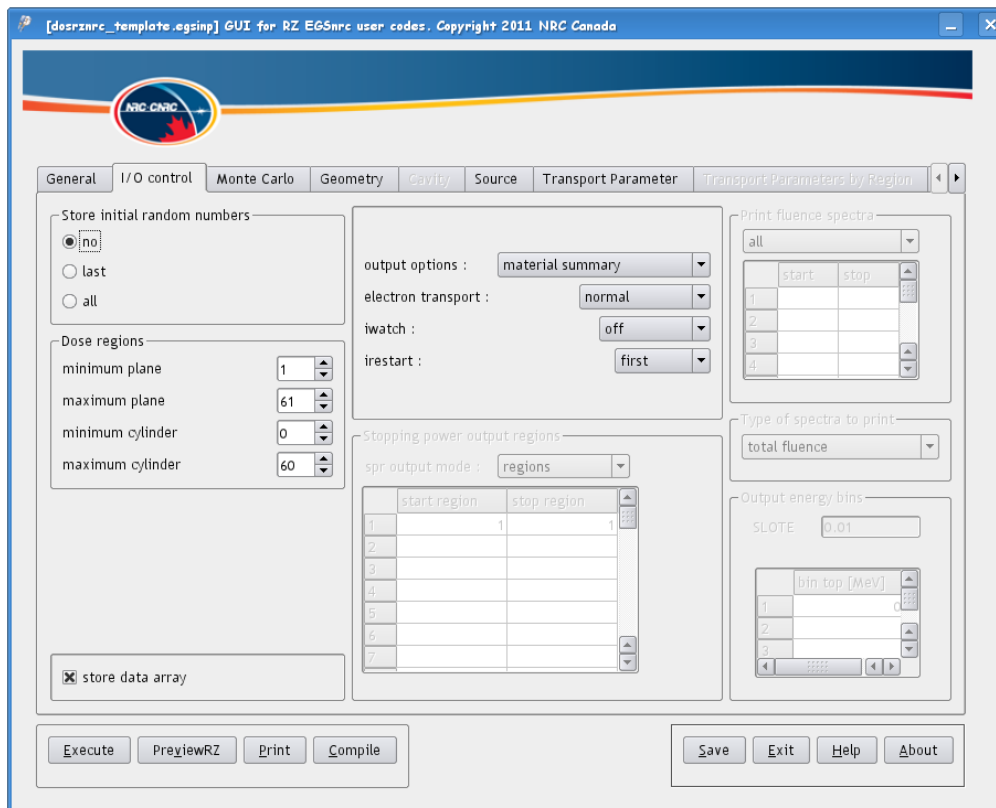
[dosrznrc_template.egsinp] GUI for RZ EGSnrc user codes. Copyright 2011 NRC Canada

NRC CNRC

General | I/O control | Monte Carlo | Geometry | Cavity | Source | Transport Parameter | Transport Parameters by Region

Store initial random numbers
no
last
all

Dose regions
minimum plane 1
maximum plane 61
minimum cylinder 0
maximum cylinder 60

store data array

output options : material summary
electron transport : normal
iwatch : off
irestart : first

Stopping power output regions
spr output mode : regions

| | start region | stop region |
|---|---|---|
| 1 | 1 | 1 |
| 2 | | |
| 3 | | |
| 4 | | |
| 5 | | |
| 6 | | |
| 7 | | |

Print fluence spectra
all

| | start | stop |
|---|---|---|
| 1 | | |
| 2 | | |
| 3 | | |
| 4 | | |

Type of spectra to print
total fluence

Output energy bins
SLOTE 0.01

| | bin top [MeV] |
|---|---|
| 1 | 0 |
| 2 | |
| 3 | |

Execute | PreviewRZ | Print | Compile

Save | Exit | Help | About